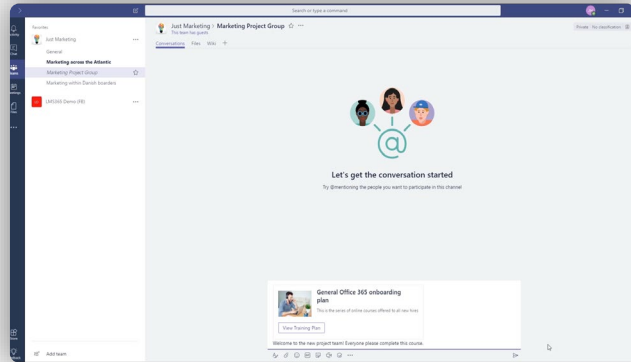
Search or type a command

Favorites

Just Marketing

General

Marketing across the Atlantic

Marketing Project Group

Marketing within Danish boarders

LMS365 Demo (FB)

Add team

Just Marketing > Marketing Project Group

This team has guests

Conversations Files Wiki +

Private No classification

Let's get the conversation started

Try @mentioning the people you want to participate in this channel

General Office 365 onboarding plan

This is the series of online courses offered to all new hires

View Training Plan

Welcome to the new project team! Everyone please complete this course.